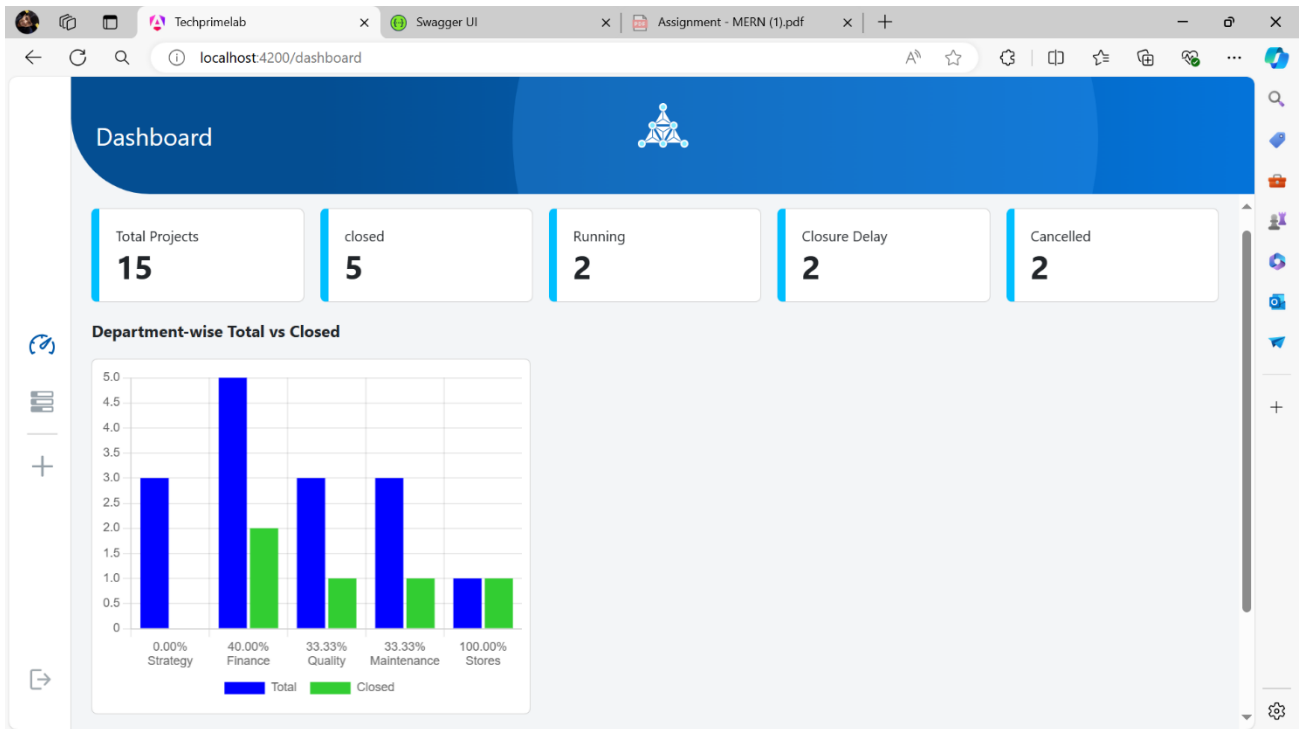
Techprimelab

Swagger UI

Assignment - MERN (1).pdf

localhost:4200/dashboard

Dashboard

Total Projects
15

closed
5

Running
2

Closure Delay
2

Cancelled
2

Department-wise Total vs Closed

5.0
4.5
4.0
3.5
3.0
2.5
2.0
1.5
1.0
0.5
0

0.00%
Strategy

40.00%
Finance

33.33%
Quality

33.33%
Maintenance

100.00%
Stores

Total
Closed